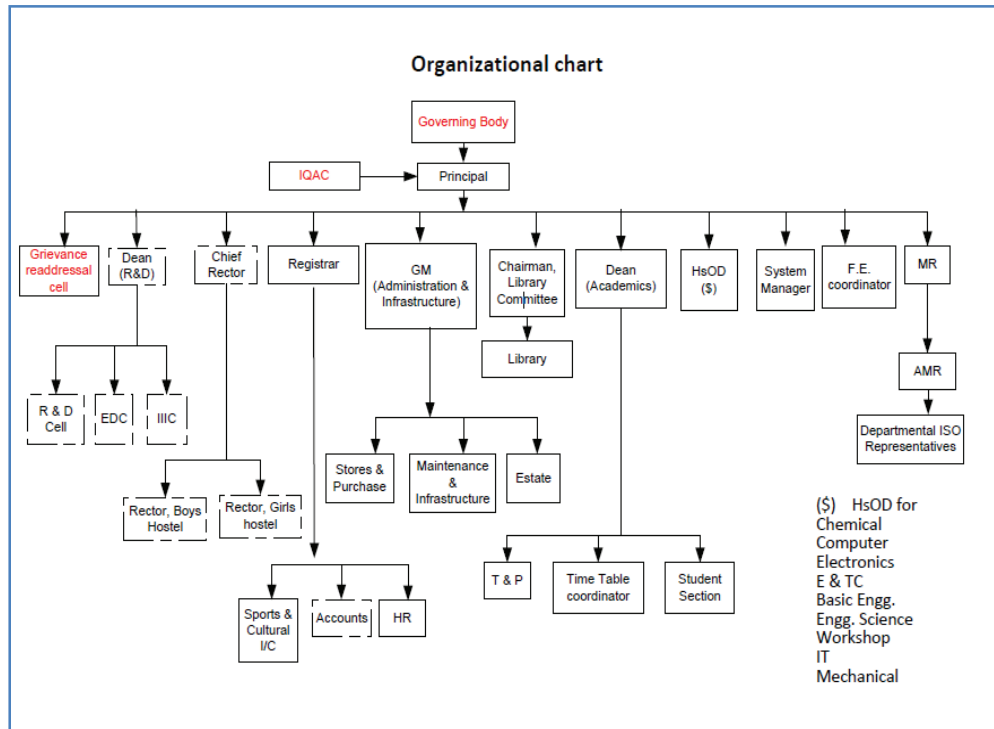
Organizational chart

Governing Body

IQAC

Principal

Grievance readdressal cell

Dean (R&D)

R & D Cell

EDC

IIIC

Chief Rector

Rector, Boys Hostel

Rector, Girls hostel

Registrar

Sports & Cultural I/C

Accounts

HR

GM (Administration & Infrastructure)

Stores & Purchase

Maintenance & Infrastructure

Estate

Chairman, Library Committee

Library

Dean (Academics)

T & P

Time Table coordinator

Student Section

HsOD ($)

System Manager

F.E. coordinator

MR

AMR

Departmental ISO Representatives

($) HsOD for
Chemical
Computer
Electronics
E & TC
Basic Engg.
Engg. Science
Workshop
IT
Mechanical